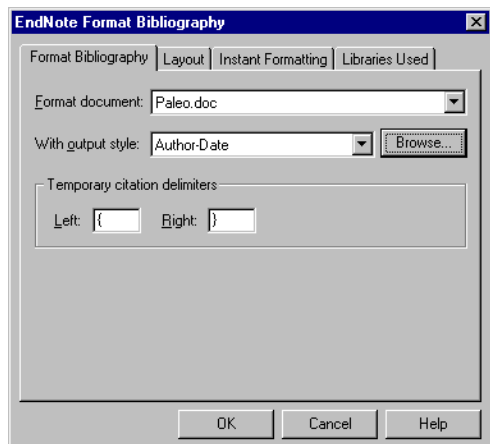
EndNote Format Bibliography

Format Bibliography | Layout | Instant Formatting | Libraries Used

Format document: Paleo.doc

With output style: Author-Date

Browse...

Temporary citation delimiters

Left: {

Right: }

OK

Cancel

Help